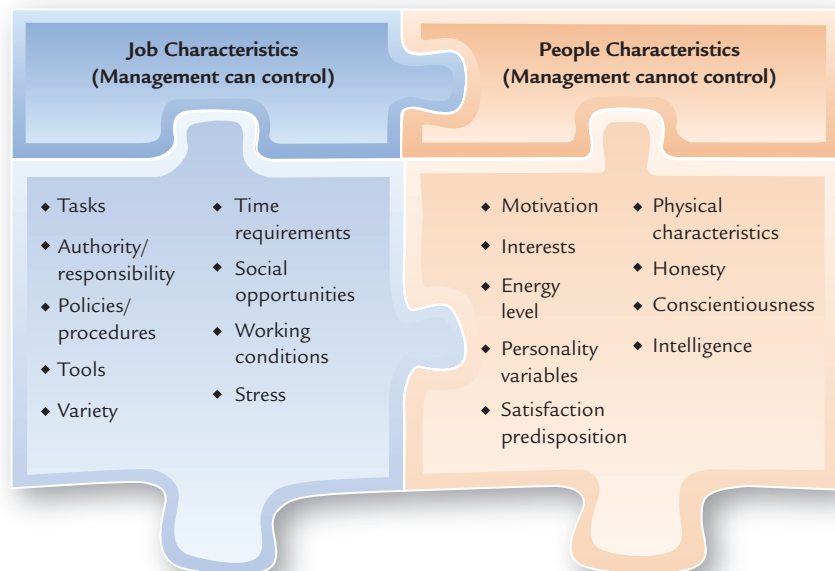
Job Characteristics
(Management can control)

People Characteristics
(Management cannot control)

- Tasks
- Authority/ responsibility
- Policies/ procedures
- Tools
- Variety

- Time requirements
- Social opportunities
- Working conditions
- Stress

- Motivation
- Interests
- Energy level
- Personality variables
- Satisfaction predisposition

- Physical characteristics
- Honesty
- Conscientiousness
- Intelligence